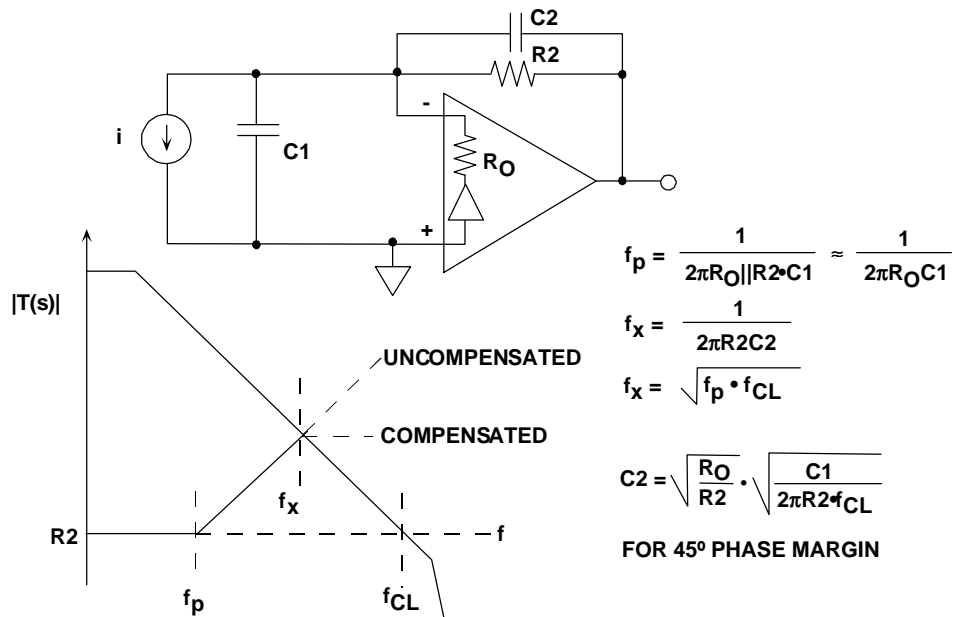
C2

R2

i

C1

-

$R_O$

+

|T(s)|

UNCOMPENSATED

COMPENSATED

$f_x$

R2

f

$f_p$

$f_{CL}$

$f_p = \frac{1}{2\pi R_O||R2 \bullet C1} \approx \frac{1}{2\pi R_O C1}$

$f_x = \frac{1}{2\pi R2C2}$

$f_x = \sqrt{f_p \bullet f_{CL}}$

$C2 = \sqrt{\frac{R_O}{R2}} \bullet \sqrt{\frac{C1}{2\pi R2 \bullet f_{CL}}}$

FOR 45º PHASE MARGIN